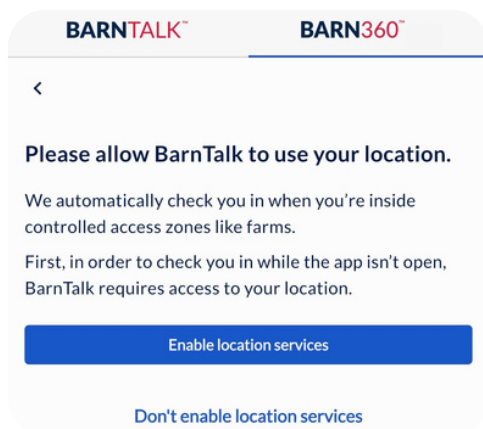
BARNTALK™ BARN360™

<

Please allow BarnTalk to use your location.

We automatically check you in when you're inside controlled access zones like farms.

First, in order to check you in while the app isn't open, BarnTalk requires access to your location.

Enable location services

Don't enable location services